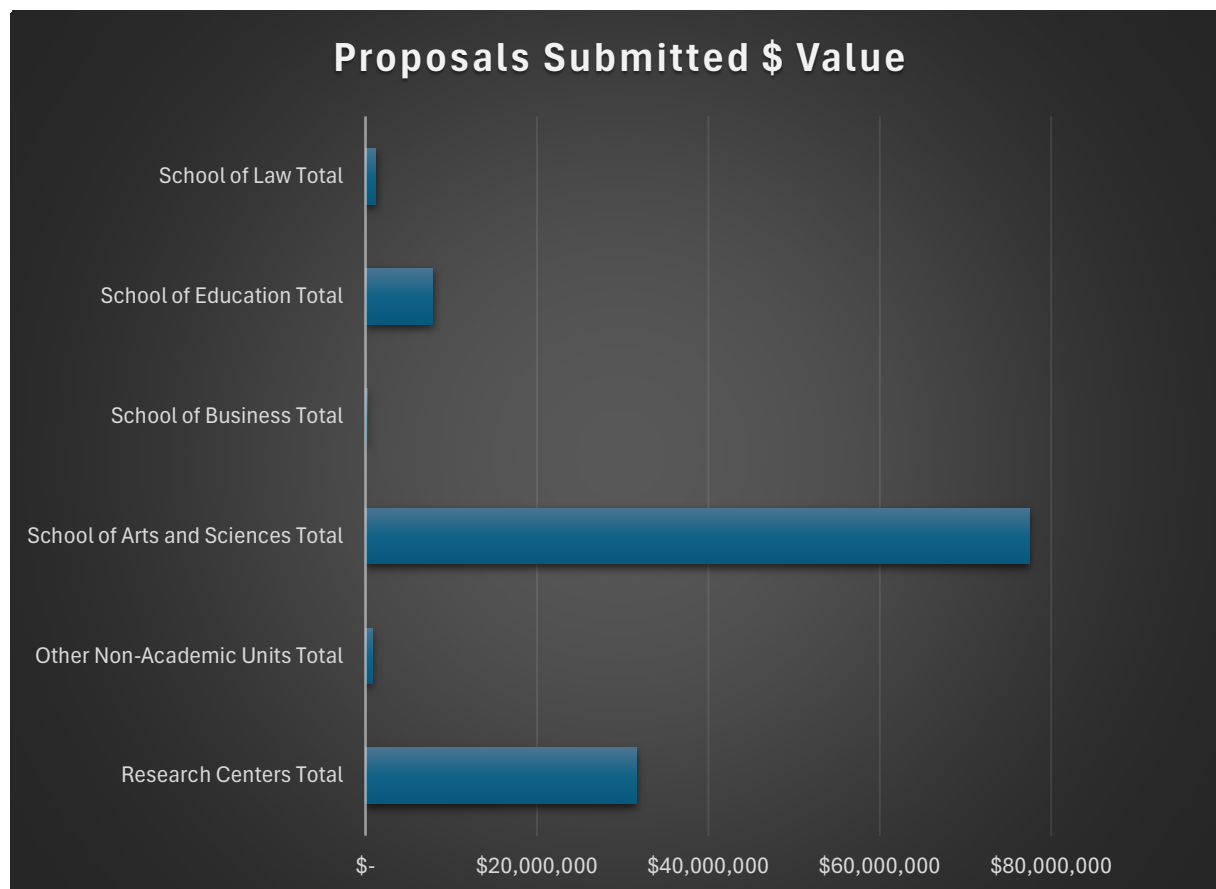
Proposals Submitted $ Value

School of Law Total

School of Education Total

School of Business Total

School of Arts and Sciences Total

Other Non-Academic Units Total

Research Centers Total

$-
$20,000,000
$40,000,000
$60,000,000
$80,000,000